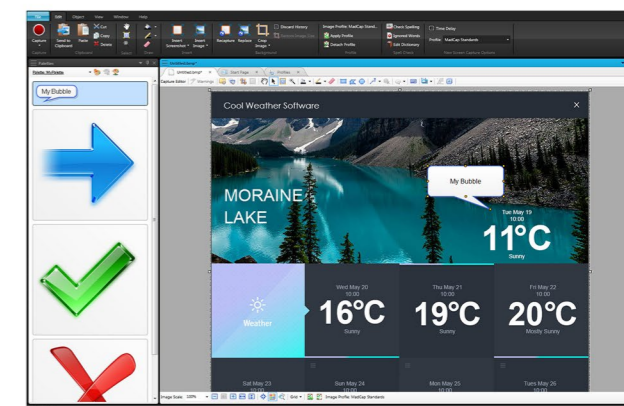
File Edit Object View Window Help

Capture Send to Clipboard Paste Cut Copy Delete Smart Screenshot Insert Image Recapture Replace Crop Image Discard History Remove Image Crop Image Profile: MadCap Stand... Apply Profile Detach Profile Check Spelling Ignored Words Edit Dictionary Time Delay Profile: MadCap Standards

Capture Clipboard Insert Image Background Profile Spell Check New Screen Capture Options

Folders: MyFolder

My Bubble

Capture Editor

Cool Weather Software

MORAINE LAKE

My Bubble

Tue May 19 10:00

11°C

Sunny

Weather

Wed May 20 10:00 16°C Sunny

Thu May 21 10:00 19°C Sunny

Fri May 22 10:00 20°C Mostly Sunny

Sat May 23 10:00

Sun May 24 10:00

Mon May 25 10:00

Tues May 26 10:00

Image Scale: 100% Grid Image Profile: MadCap Standards